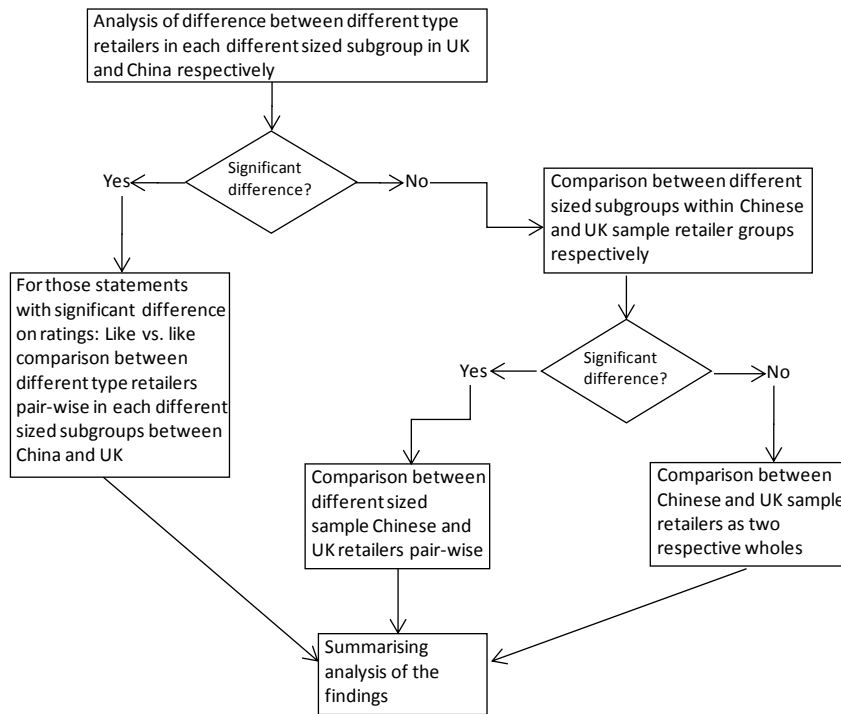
Analysis of difference between different type retailers in each different sized subgroup in UK and China respectively

Significant difference?

Yes

No

Comparison between different sized subgroups within Chinese and UK sample retailer groups respectively

For those statements with significant difference on ratings: Like vs. like comparison between different type retailers pair-wise in each different sized subgroups between China and UK

Significant difference?

Yes

No

Comparison between different sized sample Chinese and UK retailers pair-wise

Comparison between Chinese and UK sample retailers as two respective wholes

Summarising analysis of the findings